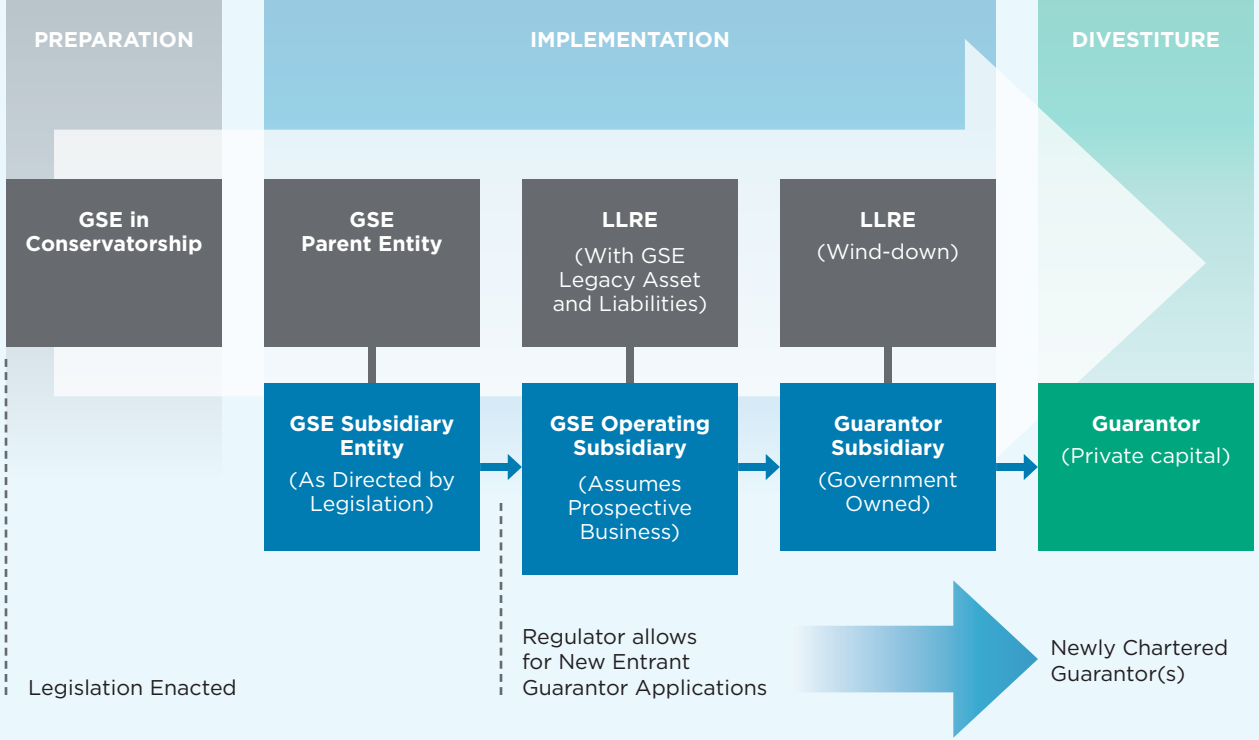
PREPARATION

IMPLEMENTATION

DIVESTITURE

GSE in Conservatorship

GSE Parent Entity

LLRE
(With GSE Legacy Asset and Liabilities)

LLRE
(Wind-down)

GSE Subsidiary Entity
(As Directed by Legislation)

GSE Operating Subsidiary
(Assumes Prospective Business)

Guarantor Subsidiary
(Government Owned)

Guarantor
(Private capital)

Regulator allows for New Entrant Guarantor Applications

Newly Chartered Guarantor(s)

Legislation Enacted